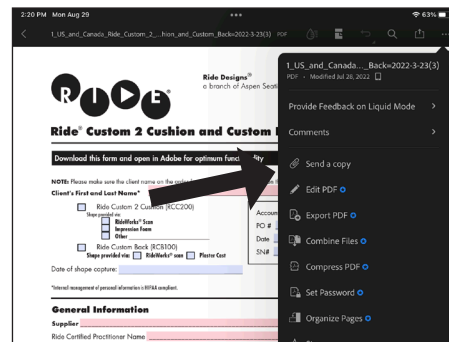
2:20 PM Mon Aug 29

63%

1_US_and_Canada_Ride_Custom_2_...hion_and_Custom_Back=2022-3-23(3) PDF

RIDE

Ride Designs®
a branch of Aspen Seat

Ride® Custom 2 Cushion and Custom

Download this form and open in Adobe for optimum func

NOTE: Please make sure the client name on the
Client's First and Last Name*

Ride Custom 2 Cushion (RCC200)
Shape provided via:
RideWorks® Scan
Impression Foam
Other

Ride Custom Back (RCB100)
Shape provided via: RideWorks® scan Plaster Cast

Date of shape capture:

Accoun
PO #
Date
SN#

*Internal management of personal information is HIPAA compliant.

General Information
Supplier
Ride Certified Practitioner Name

1_US_and_Canada..._Back=2022-3-23(3)
PDF · Modified Jul 20, 2022

Provide Feedback on Liquid Mode

Comments

Send a copy

Edit PDF

Export PDF

Combine Files

Compress PDF

Set Password

Organize Pages